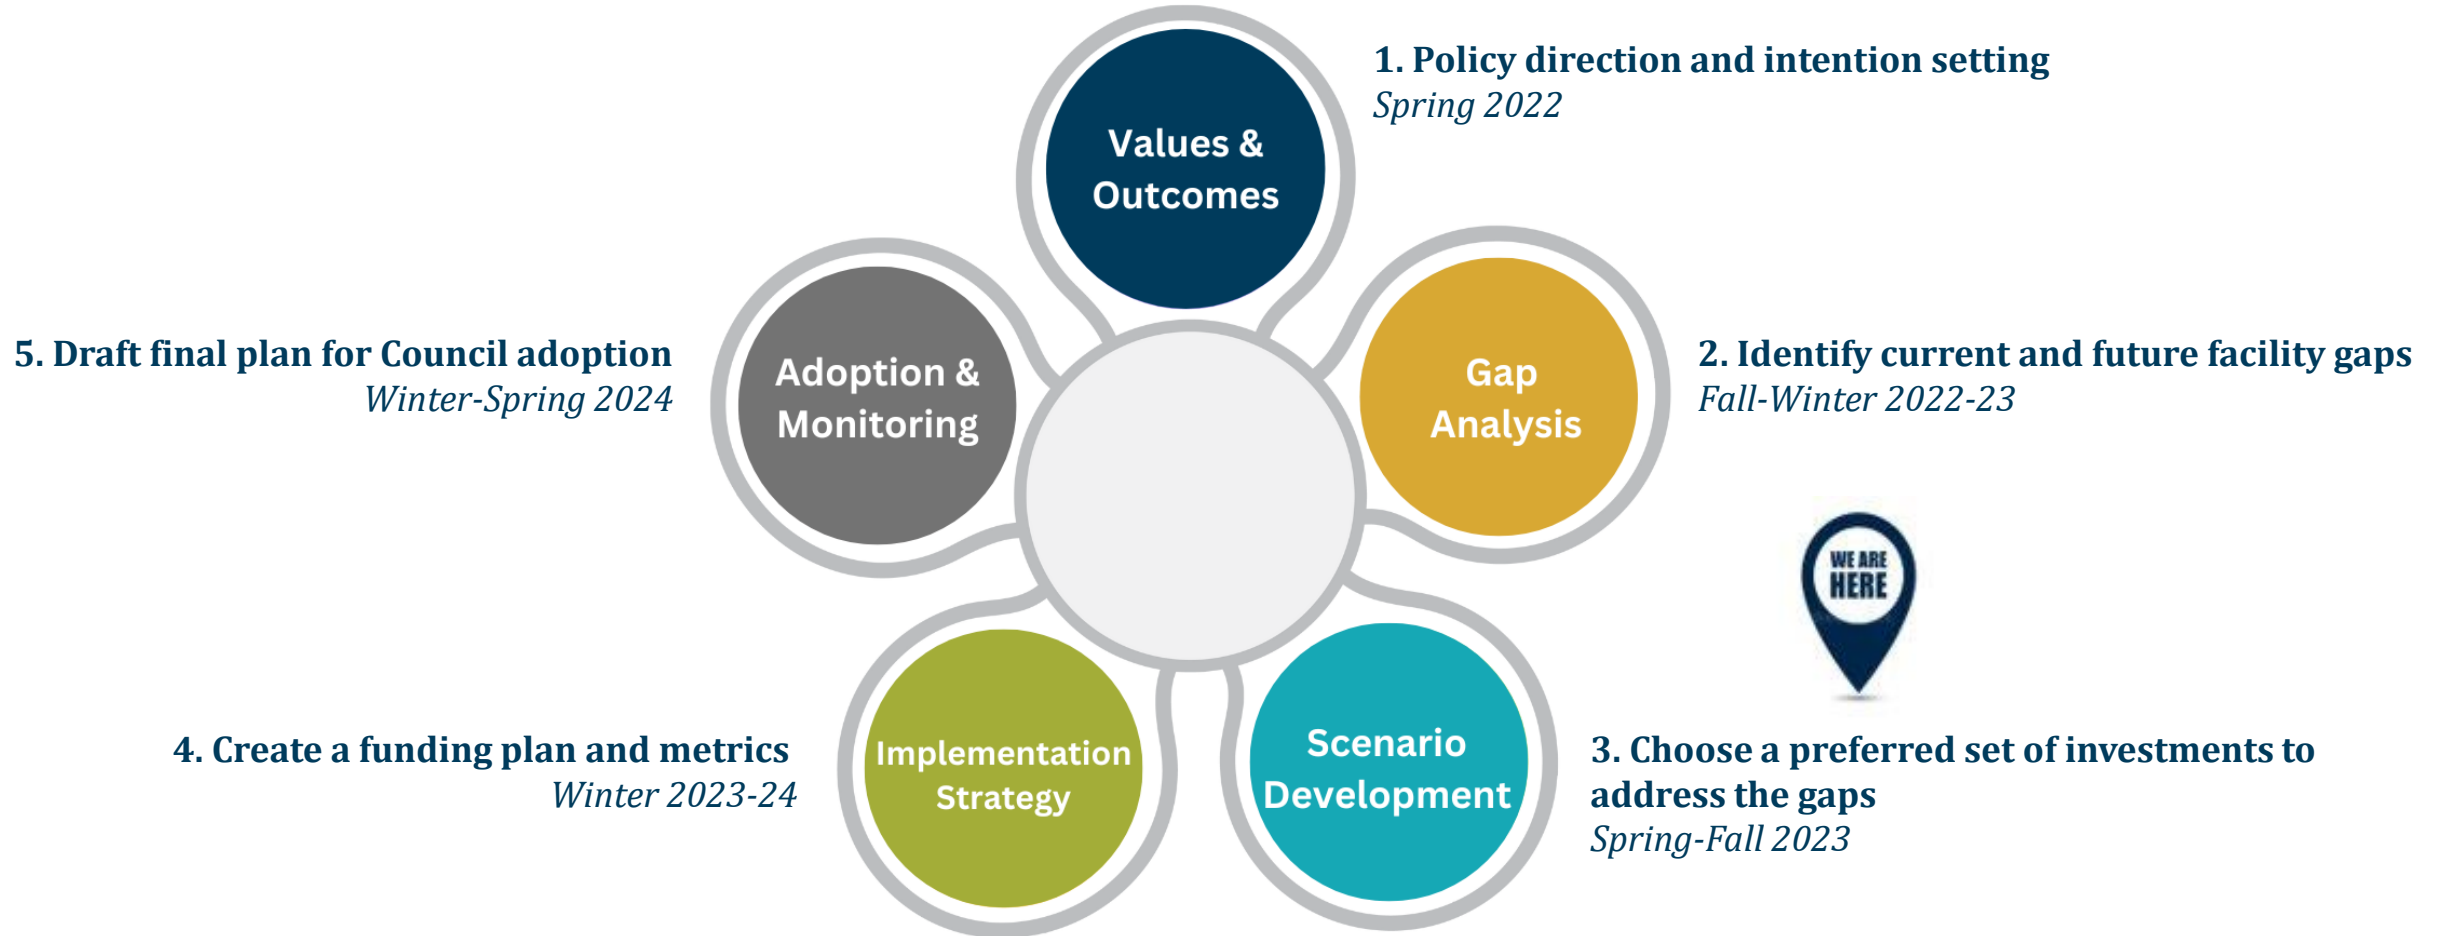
Values & Outcomes

1. Policy direction and intention setting
Spring 2022

Adoption & Monitoring

5. Draft final plan for Council adoption
Winter-Spring 2024

Gap Analysis

2. Identify current and future facility gaps
Fall-Winter 2022-23

WE ARE HERE

Implementation Strategy

4. Create a funding plan and metrics
Winter 2023-24

Scenario Development

3. Choose a preferred set of investments to address the gaps
Spring-Fall 2023